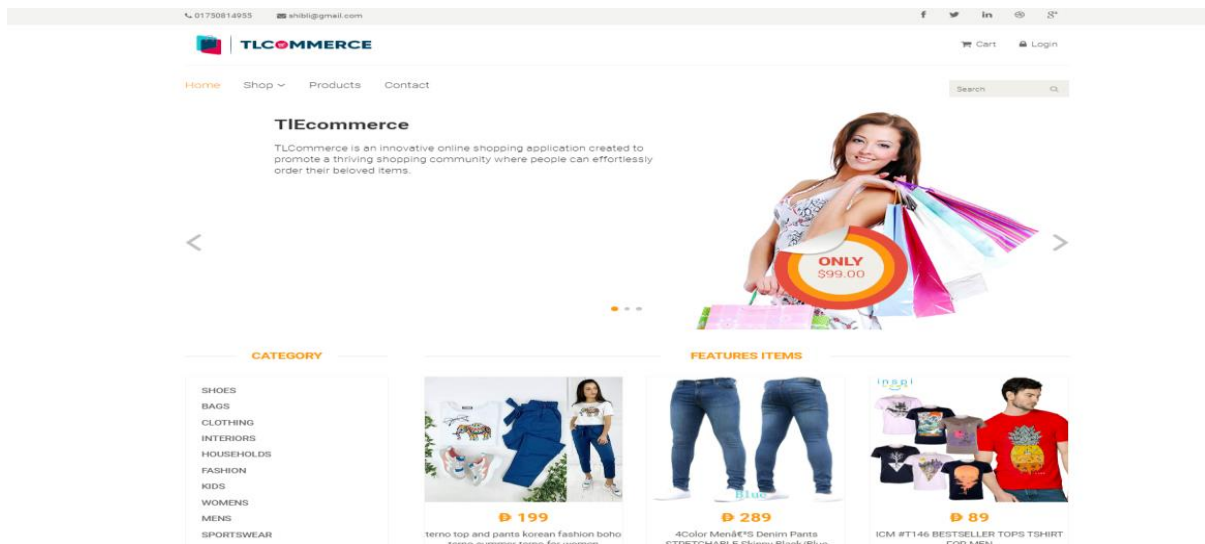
01750814955 shibli@gmail.com

TLCOMMERCE

Cart Login

Home Shop Products Contact

Search

TIEcommerce

TLCommerce is an innovative online shopping application created to promote a thriving shopping community where people can effortlessly order their beloved items.

ONLY
$99.00

CATEGORY

SHOES
BAGS
CLOTHING
INTERIORS
HOUSEHOLDS
FASHION
KIDS
WOMENS
MENS
SPORTSWEAR

FEATURES ITEMS

฿ 199
terno top and pants korean fashion boho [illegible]

฿ 289
4Color Menâ€™S Denim Pants STRETCHABLE Skinny Black/Blue

฿ 89
ICM #T146 BESTSELLER TOPS TSHIRT FOR MEN